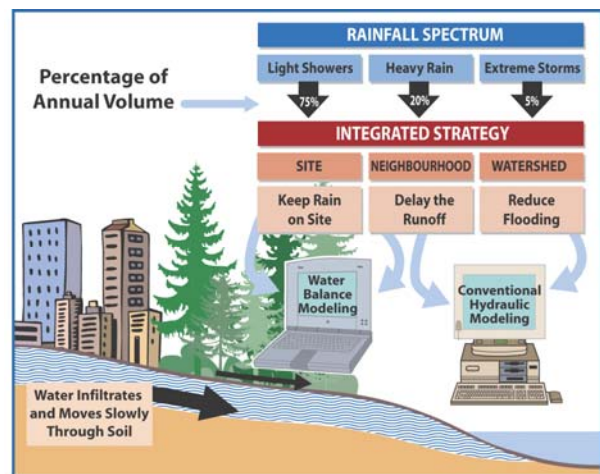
RAINFALL SPECTRUM

Percentage of Annual Volume

Light Showers
75%

Heavy Rain
20%

Extreme Storms
5%

INTEGRATED STRATEGY

SITE
Keep Rain on Site

NEIGHBOURHOOD
Delay the Runoff

WATERSHED
Reduce Flooding

Water Balance Modeling

Conventional Hydraulic Modeling

Water Infiltrates and Moves Slowly Through Soil